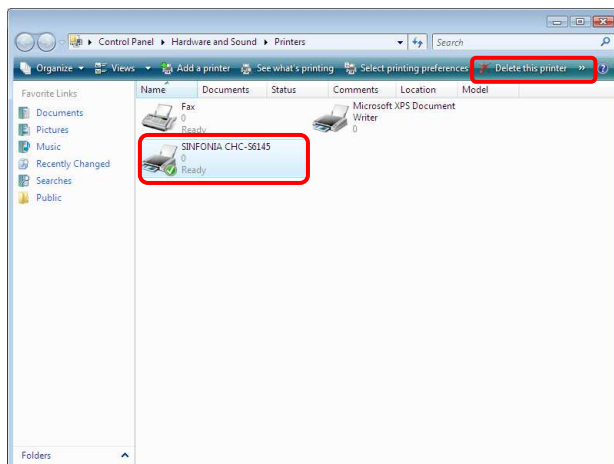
Control Panel ▸ Hardware and Sound ▸ Printers

Search

Organize ▾ Views ▾ Add a printer See what's printing Select printing preferences Delete this printer »

Favorite Links

Documents
Pictures
Music
Recently Changed
Searches
Public

Folders

| Name | Documents | Status | Comments | Location | Model |
|---|---|---|---|---|---|

Fax
0
Ready

Microsoft XPS Document Writer
0

SINFONIA CHC-S6145
0
Ready